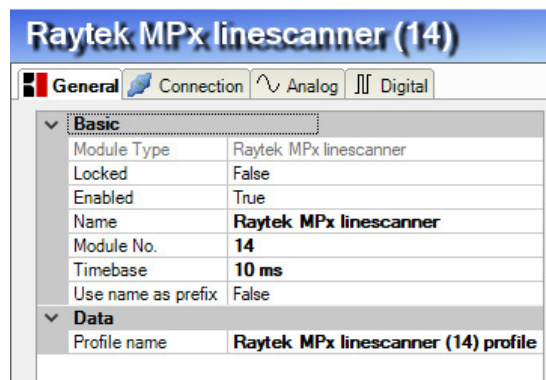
Raytek MPx linescanner (14)

General | Connection | Analog | Digital

| Basic | |
|---|---|
| Module Type | Raytek MPx linescanner |
| Locked | False |
| Enabled | True |
| Name | Raytek MPx linescanner |
| Module No. | 14 |
| Timebase | 10 ms |
| Use name as prefix | False |

| Data | |
|---|---|
| Profile name | Raytek MPx linescanner (14) profile |